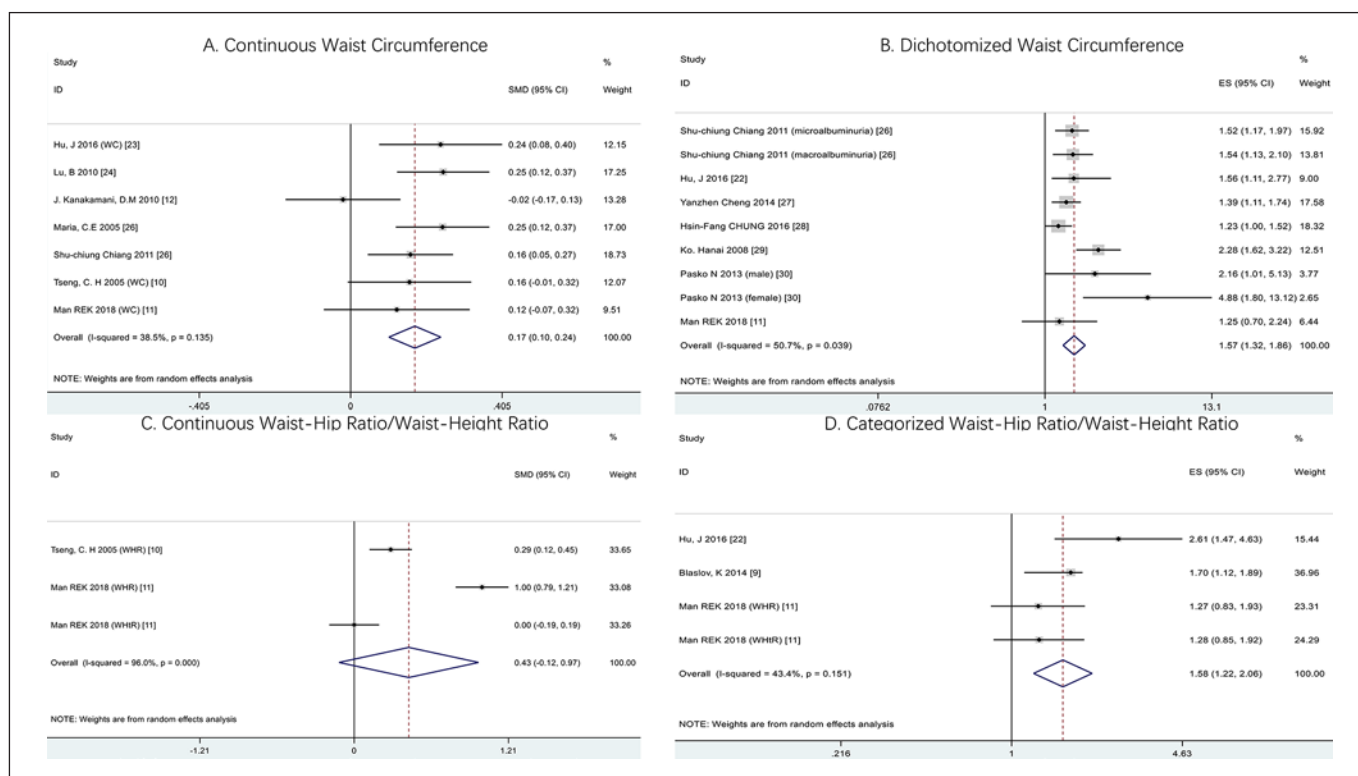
A. Continuous Waist Circumference

| Study ID | SMD (95% CI) | % Weight |
|---|---|---|
| Hu, J 2016 (WC) [23] | 0.24 (0.08, 0.40) | 12.15 |
| Lu, B 2010 [24] | 0.25 (0.12, 0.37) | 17.25 |
| J. Kanakamani, D.M 2010 [12] | -0.02 (-0.17, 0.13) | 13.28 |
| Maria, C.E 2005 [26] | 0.25 (0.12, 0.37) | 17.00 |
| Shu-chiung Chiang 2011 [26] | 0.16 (0.05, 0.27) | 18.73 |
| Tseng, C. H 2005 (WC) [10] | 0.16 (-0.01, 0.32) | 12.07 |
| Man REK 2018 (WC) [11] | 0.12 (-0.07, 0.32) | 9.51 |
| Overall (I-squared = 38.5%, p = 0.135) | 0.17 (0.10, 0.24) | 100.00 |

NOTE: Weights are from random effects analysis

-.405 0 .405

B. Dichotomized Waist Circumference

| Study ID | ES (95% CI) | % Weight |
|---|---|---|
| Shu-chiung Chiang 2011 (microalbuminuria) [26] | 1.52 (1.17, 1.97) | 15.92 |
| Shu-chiung Chiang 2011 (macroalbuminuria) [26] | 1.54 (1.13, 2.10) | 13.81 |
| Hu, J 2016 [22] | 1.56 (1.11, 2.77) | 9.00 |
| Yanzhen Cheng 2014 [27] | 1.39 (1.11, 1.74) | 17.58 |
| Hsin-Fang CHUNG 2016 [28] | 1.23 (1.00, 1.52) | 18.32 |
| Ko. Hanai 2008 [29] | 2.28 (1.62, 3.22) | 12.51 |
| Pasko N 2013 (male) [30] | 2.16 (1.01, 5.13) | 3.77 |
| Pasko N 2013 (female) [30] | 4.88 (1.80, 13.12) | 2.65 |
| Man REK 2018 [11] | 1.25 (0.70, 2.24) | 6.44 |
| Overall (I-squared = 50.7%, p = 0.039) | 1.57 (1.32, 1.86) | 100.00 |

NOTE: Weights are from random effects analysis

.0762 1 13.1

C. Continuous Waist-Hip Ratio/Waist-Height Ratio

| Study ID | SMD (95% CI) | % Weight |
|---|---|---|
| Tseng, C. H 2005 (WHR) [10] | 0.29 (0.12, 0.45) | 33.65 |
| Man REK 2018 (WHR) [11] | 1.00 (0.79, 1.21) | 33.08 |
| Man REK 2018 (WHtR) [11] | 0.00 (-0.19, 0.19) | 33.26 |
| Overall (I-squared = 96.0%, p = 0.000) | 0.43 (-0.12, 0.97) | 100.00 |

NOTE: Weights are from random effects analysis

-1.21 0 1.21

D. Categorized Waist-Hip Ratio/Waist-Height Ratio

| Study ID | ES (95% CI) | % Weight |
|---|---|---|
| Hu, J 2016 [22] | 2.61 (1.47, 4.63) | 15.44 |
| Blaslov, K 2014 [9] | 1.70 (1.12, 1.89) | 36.96 |
| Man REK 2018 (WHR) [11] | 1.27 (0.83, 1.93) | 23.31 |
| Man REK 2018 (WHtR) [11] | 1.28 (0.85, 1.92) | 24.29 |
| Overall (I-squared = 43.4%, p = 0.151) | 1.58 (1.22, 2.06) | 100.00 |

NOTE: Weights are from random effects analysis

.216 1 4.63